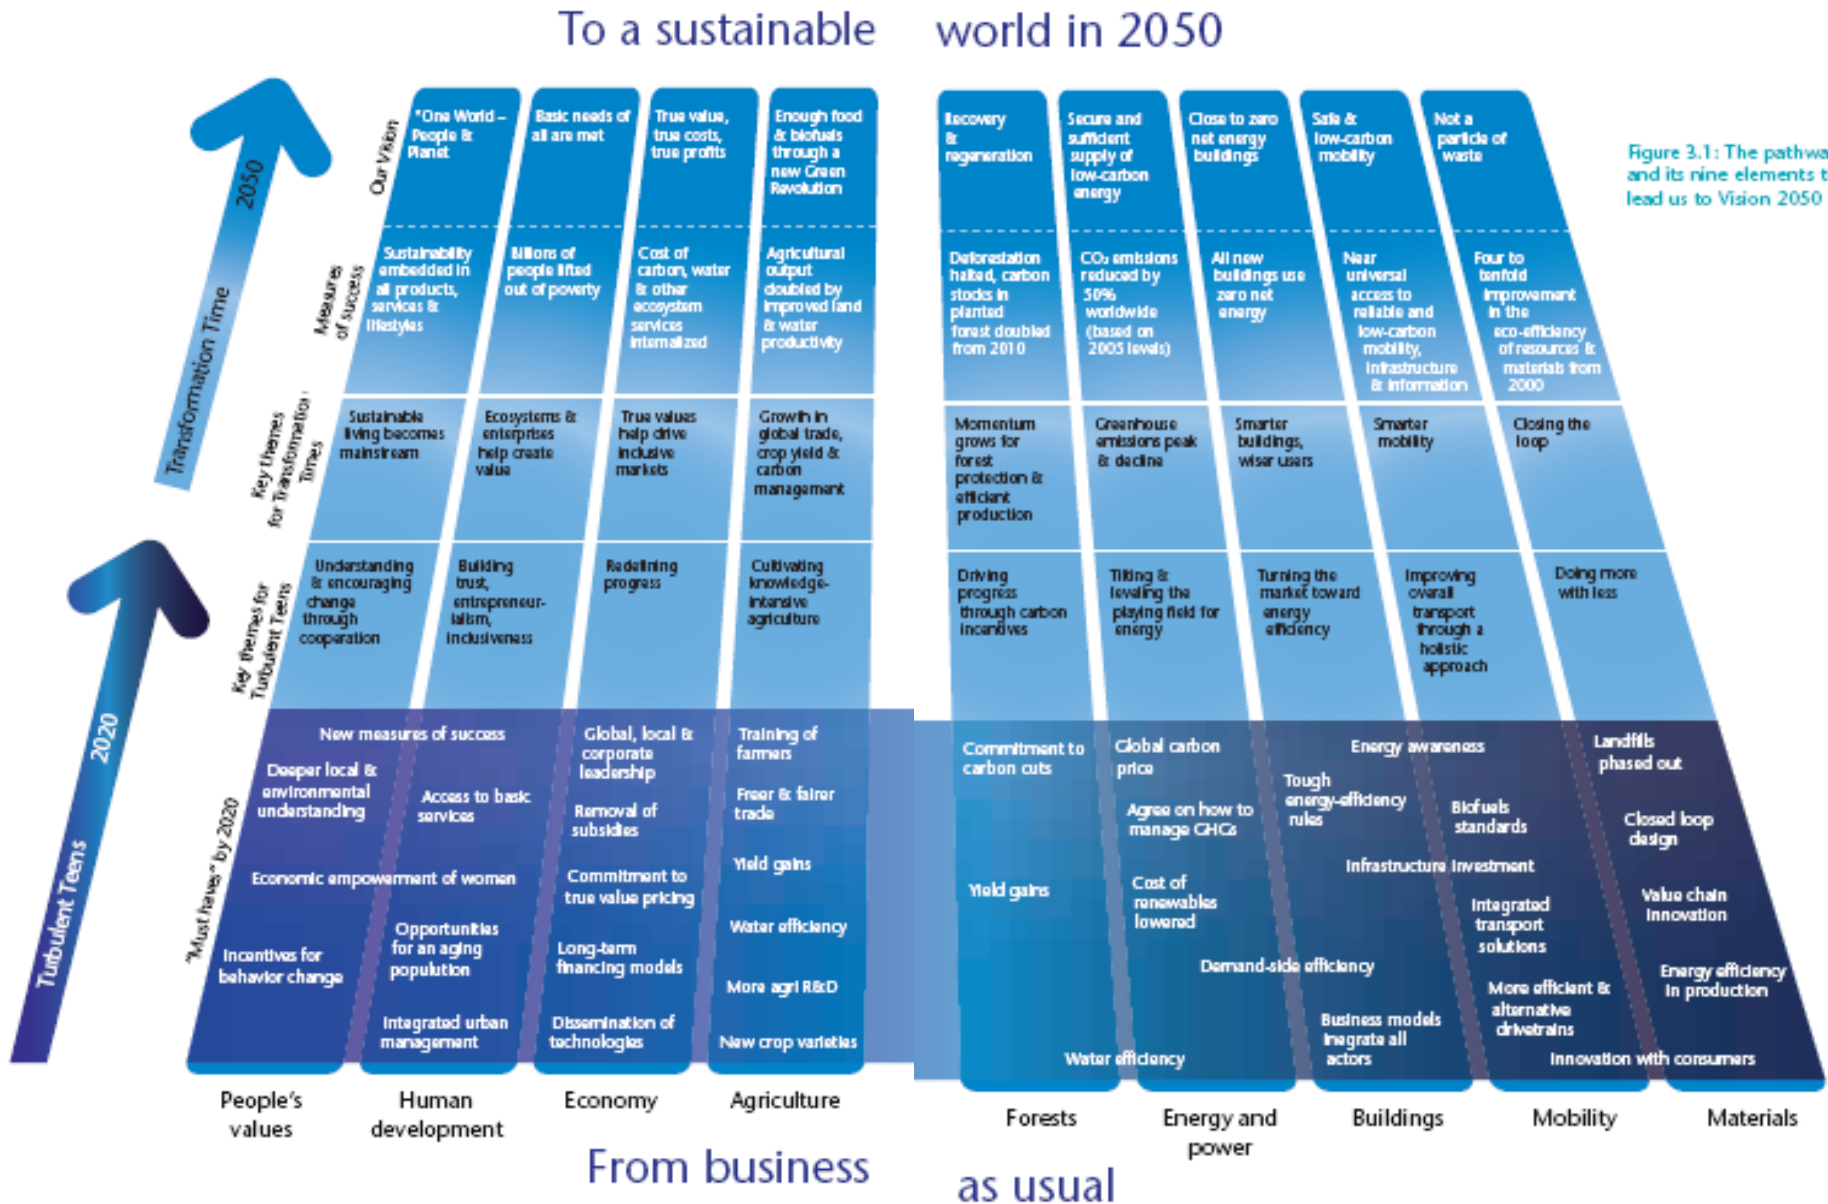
To a sustainable world in 2050

Figure 3.1: The pathwa and its nine elements t lead us to Vision 2050

2050
Transformation Time

2020
Turbulent Teens

Our Vision

Measures of success

Key themes for Transformation Times

Key themes for Turbulent Teens

"Must haves" by 2020

"One World – People & Planet"

Basic needs of all are met

True value, true costs, true profits

Enough food & biofuels through a new Green Revolution

Recovery & regeneration

Secure and sufficient supply of low-carbon energy

Close to zero net energy buildings

Safe & low-carbon mobility

Not a particle of waste

Sustainability embedded in all products, services & lifestyles

Billions of people lifted out of poverty

Cost of carbon, water & other ecosystem services internalized

Agricultural output doubled by improved land & water productivity

Deforestation halted, carbon stocks in planted forest doubled from 2010

$CO_2$ emissions reduced by 50% worldwide (based on 2005 levels)

All new buildings use zero net energy

Near universal access to reliable and low-carbon mobility, infrastructure & information

Four to tenfold improvement in the eco-efficiency of resources & materials from 2000

Sustainable living becomes mainstream

Ecosystems & enterprises help create value

True values help drive inclusive markets

Growth in global trade, crop yield & carbon management

Momentum grows for forest protection & efficient production

Greenhouse emissions peak & decline

Smarter buildings, wiser users

Smarter mobility

Closing the loop

Understanding & encouraging change through cooperation

Building trust, entrepreneurialism, inclusiveness

Redefining progress

Cultivating knowledge-intensive agriculture

Driving progress through carbon incentives

Tilting & leveling the playing field for energy

Turning the market toward energy efficiency

Improving overall transport through a holistic approach

Doing more with less

New measures of success
Deeper local & environmental understanding
Access to basic services
Economic empowerment of women
Incentives for behavior change
Opportunities for an aging population
Integrated urban management

Global, local & corporate leadership
Removal of subsidies
Commitment to true value pricing
Long-term financing models
Dissemination of technologies

Training of farmers
Freer & fairer trade
Yield gains
Water efficiency
More agri R&D
New crop varieties

Commitment to carbon cuts
Yield gains
Water efficiency

Global carbon price
Agree on how to manage GHGs
Cost of renewables lowered
Demand-side efficiency

Energy awareness
Tough energy-efficiency rules
Infrastructure investment
Business models integrate all actors

Biofuels standards
Integrated transport solutions
More efficient & alternative drivetrains

Landfills phased out
Closed loop design
Value chain innovation
Energy efficiency in production
Innovation with consumers

People's values

Human development

Economy

Agriculture

Forests

Energy and power

Buildings

Mobility

Materials

From business as usual